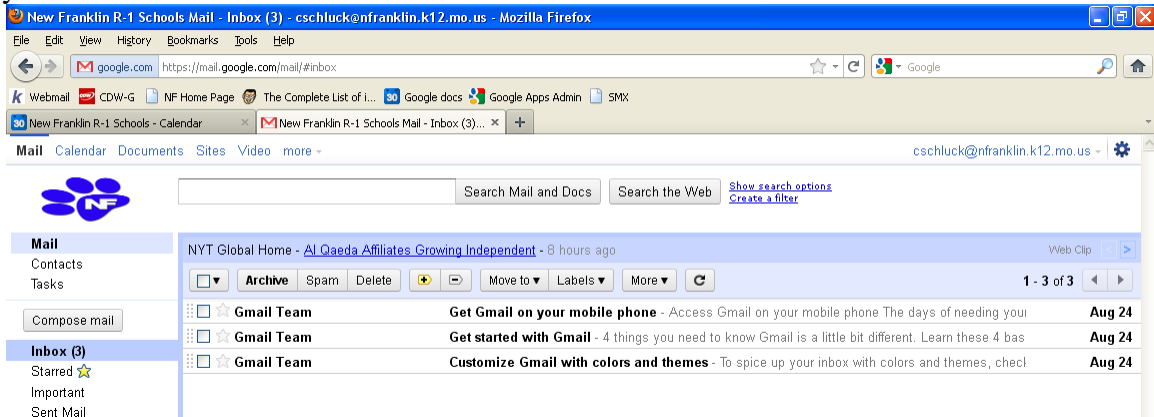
New Franklin R-1 Schools Mail - Inbox (3) - cschluck@nfranklin.k12.mo.us - Mozilla Firefox

File Edit View History Bookmarks Tools Help

google.com https://mail.google.com/mail/#inbox

Google

Webmail CDW-G NF Home Page The Complete List of i... Google docs Google Apps Admin SMX

New Franklin R-1 Schools - Calendar

New Franklin R-1 Schools Mail - Inbox (3)...

Mail Calendar Documents Sites Video more

cschluck@nfranklin.k12.mo.us

NF

Search Mail and Docs Search the Web Show search options Create a filter

Mail
Contacts
Tasks

Compose mail

Inbox (3)
Starred
Important
Sent Mail

NYT Global Home - Al Qaeda Affiliates Growing Independent - 8 hours ago

Web Clip

Archive Spam Delete Move to Labels More

1 - 3 of 3

| | | |
|---|---|---|
| Gmail Team | Get Gmail on your mobile phone - Access Gmail on your mobile phone The days of needing you | Aug 24 |
| Gmail Team | Get started with Gmail - 4 things you need to know Gmail is a little bit different. Learn these 4 bas | Aug 24 |
| Gmail Team | Customize Gmail with colors and themes - To spice up your inbox with colors and themes, checl | Aug 24 |